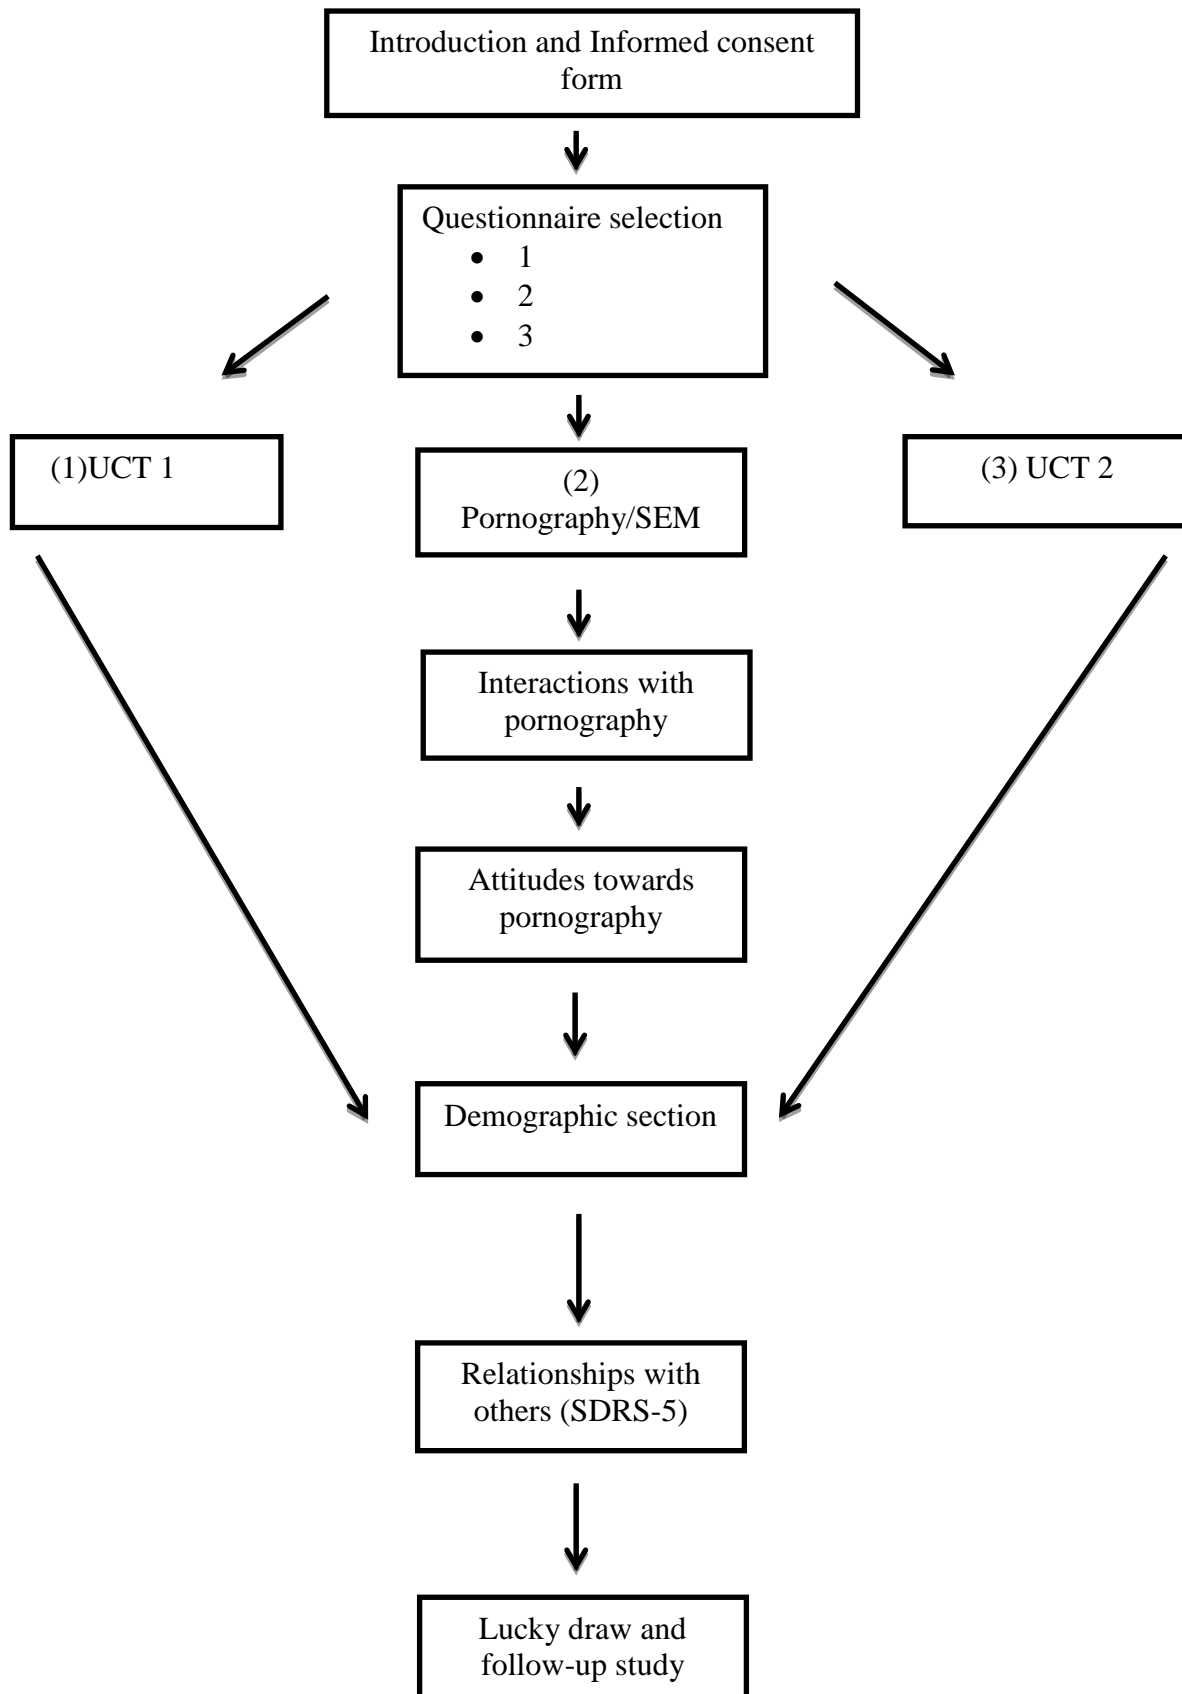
Introduction and Informed consent form

Questionnaire selection
- 1
- 2
- 3

(1)UCT 1

(2) Pornography/SEM

(3) UCT 2

Interactions with pornography

Attitudes towards pornography

Demographic section

Relationships with others (SDRS-5)

Lucky draw and follow-up study